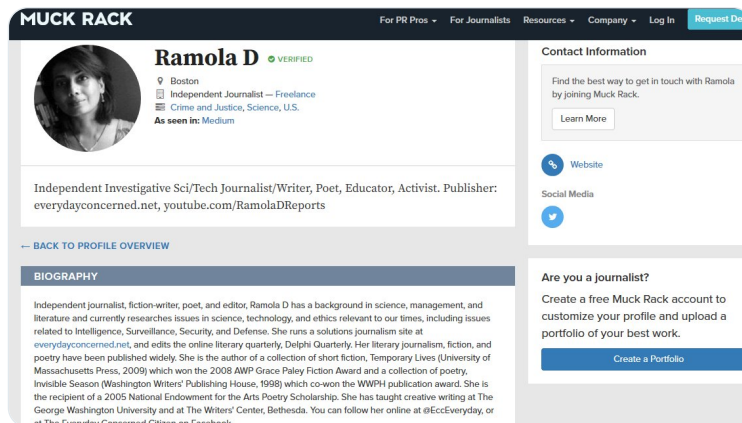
MUCK RACK

For PR Pros ▾ For Journalists Resources ▾ Company ▾ Log In Request De

Ramola D ✓ VERIFIED

Boston
Independent Journalist — Freelance
Crime and Justice, Science, U.S.
As seen in: Medium

Independent Investigative Sci/Tech Journalist/Writer, Poet, Educator, Activist. Publisher: everydayconcerned.net, youtube.com/RamolaDReports

← BACK TO PROFILE OVERVIEW

BIOGRAPHY

Independent journalist, fiction-writer, poet, and editor, Ramola D has a background in science, management, and literature and currently researches issues in science, technology, and ethics relevant to our times, including issues related to Intelligence, Surveillance, Security, and Defense. She runs a solutions journalism site at everydayconcerned.net, and edits the online literary quarterly, Delphi Quarterly. Her literary journalism, fiction, and poetry have been published widely. She is the author of a collection of short fiction, Temporary Lives (University of Massachusetts Press, 2009) which won the 2008 AWP Grace Paley Fiction Award and a collection of poetry, Invisible Season (Washington Writers' Publishing House, 1998) which co-won the WWPH publication award. She is the recipient of a 2005 National Endowment for the Arts Poetry Scholarship. She has taught creative writing at The George Washington University and at The Writers' Center, Bethesda. You can follow her online at @EccEveryday, or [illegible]

Contact Information

Find the best way to get in touch with Ramola by joining Muck Rack.

Learn More

Website

Social Media

Are you a journalist?

Create a free Muck Rack account to customize your profile and upload a portfolio of your best work.

Create a Portfolio